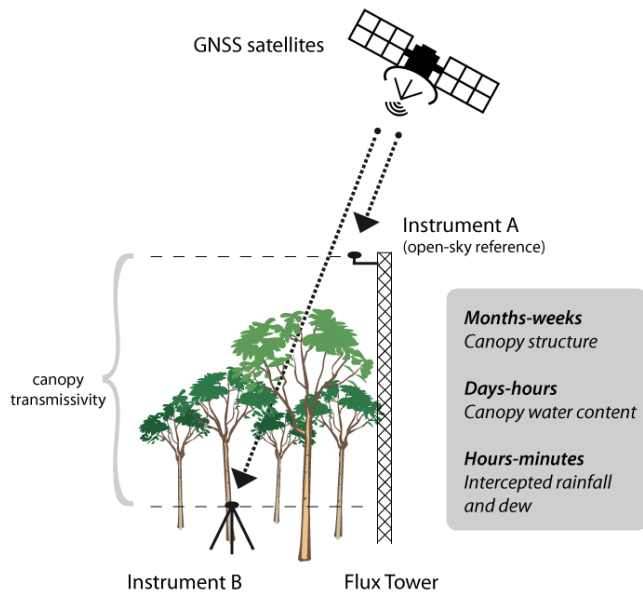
GNSS satellites

Instrument A
(open-sky reference)

canopy transmissivity

*Months-weeks*
*Canopy structure*

*Days-hours*
*Canopy water content*

*Hours-minutes*
*Intercepted rainfall and dew*

Instrument B

Flux Tower